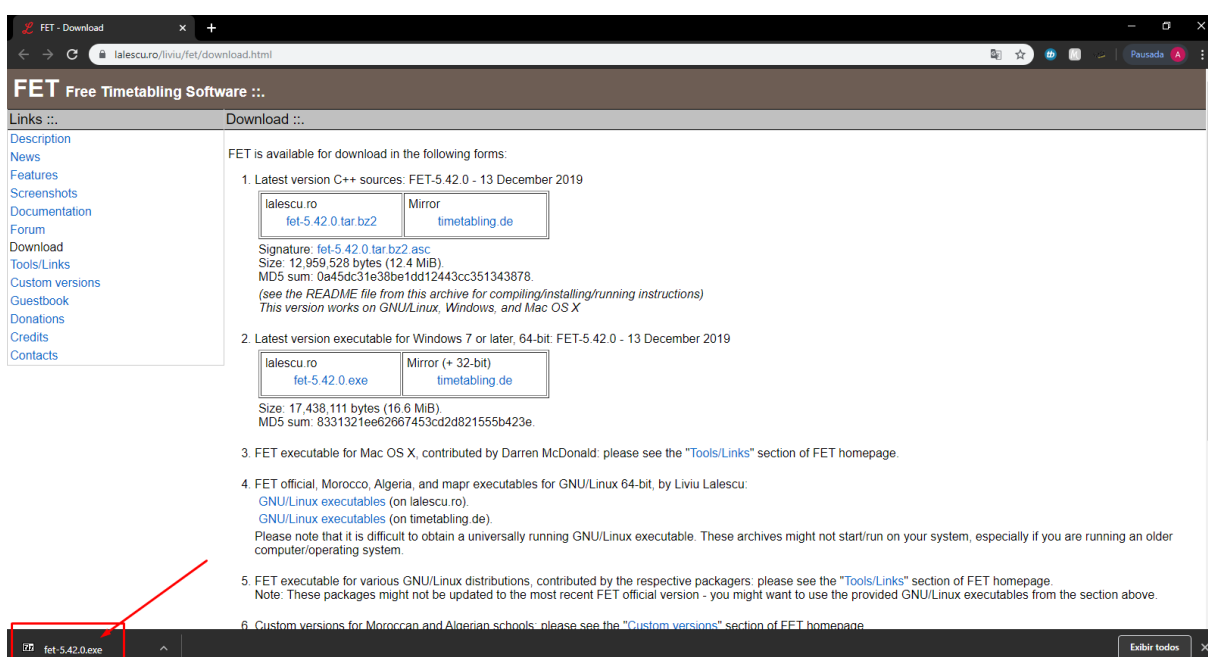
FET - Download ×

lalescu.ro/liviu/fet/download.html

Pausada A

FET Free Timetabling Software ::.

Links ::.

Description
News
Features
Screenshots
Documentation
Forum
Download
Tools/Links
Custom versions
Guestbook
Donations
Credits
Contacts

Download ::.

FET is available for download in the following forms:

1. Latest version C++ sources: FET-5.42.0 - 13 December 2019

| lalescu.ro fet-5.42.0.tar.bz2 | Mirror timetabling.de |
|---|---|

Signature: fet-5.42.0.tar.bz2.asc
Size: 12,959,528 bytes (12.4 MiB).
MD5 sum: 0a45dc31e38be1dd12443cc351343878.
(see the README file from this archive for compiling/installing/running instructions)
This version works on GNU/Linux, Windows, and Mac OS X

2. Latest version executable for Windows 7 or later, 64-bit: FET-5.42.0 - 13 December 2019

| lalescu.ro fet-5.42.0.exe | Mirror (+ 32-bit) timetabling.de |
|---|---|

Size: 17,438,111 bytes (16.6 MiB).
MD5 sum: 8331321ee62667453cd2d821555b423e.

3. FET executable for Mac OS X, contributed by Darren McDonald: please see the "Tools/Links" section of FET homepage.

4. FET official, Morocco, Algeria, and mapr executables for GNU/Linux 64-bit, by Liviu Lalescu:
GNU/Linux executables (on lalescu.ro).
GNU/Linux executables (on timetabling.de).
Please note that it is difficult to obtain a universally running GNU/Linux executable. These archives might not start/run on your system, especially if you are running an older computer/operating system.

5. FET executable for various GNU/Linux distributions, contributed by the respective packagers: please see the "Tools/Links" section of FET homepage.
Note: These packages might not be updated to the most recent FET official version - you might want to use the provided GNU/Linux executables from the section above.

6. Custom versions for Moroccan and Algerian schools: please see the "Custom versions" section of FET homepage.

fet-5.42.0.exe

Exibir todos